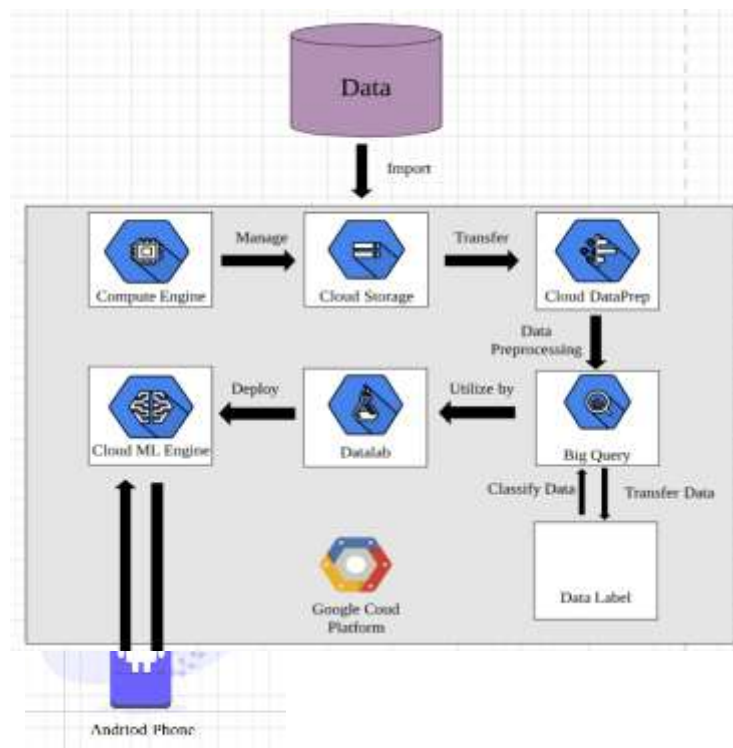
Data

Import

Compute Engine

Manage

Cloud Storage

Transfer

Cloud DataPrep

Data Preprocessing

Cloud ML Engine

Deploy

Datalab

Utilize by

Big Query

Classify Data

Transfer Data

Google Coud Platform

Data Label

Andriod Phone